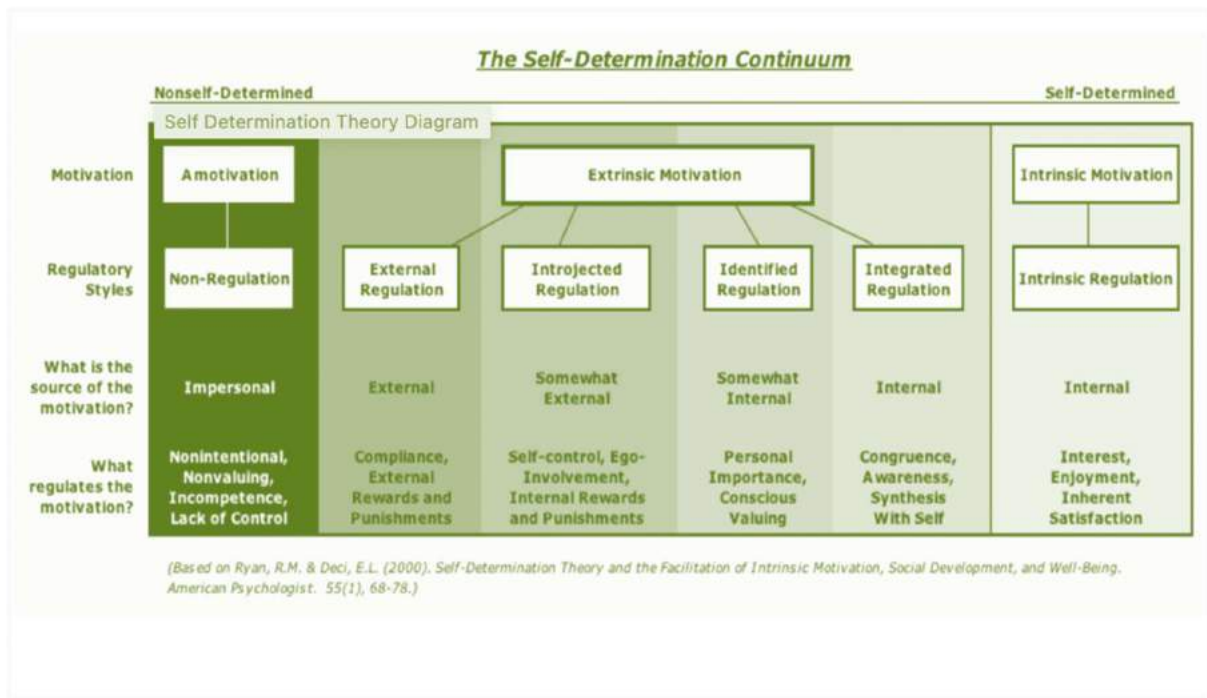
The Self-Determination Continuum

Nonself-Determined

Self-Determined

Self Determination Theory Diagram

| | | | | | | |
|---|---|---|---|---|---|---|
| Motivation | Amotivation | Extrinsic Motivation | | | | Intrinsic Motivation |
| Regulatory Styles | Non-Regulation | External Regulation | Introjected Regulation | Identified Regulation | Integrated Regulation | Intrinsic Regulation |
| What is the source of the motivation? | Impersonal | External | Somewhat External | Somewhat Internal | Internal | Internal |
| What regulates the motivation? | Nonintentional, Nonvaluing, Incompetence, Lack of Control | Compliance, External Rewards and Punishments | Self-control, Ego-Involvement, Internal Rewards and Punishments | Personal Importance, Conscious Valuing | Congruence, Awareness, Synthesis With Self | Interest, Enjoyment, Inherent Satisfaction |

(Based on Ryan, R.M. & Deci, E.L. (2000). Self-Determination Theory and the Facilitation of Intrinsic Motivation, Social Development, and Well-Being. American Psychologist. 55(1), 68-78.)